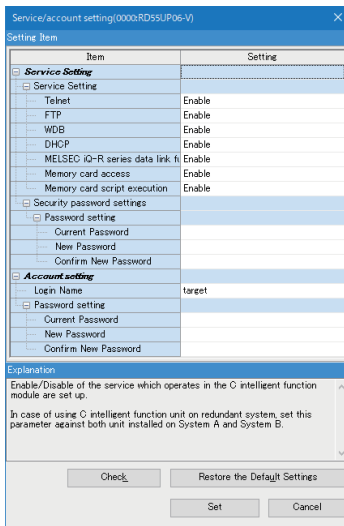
Service/account setting(0000:RD55UP06-V)

Setting Item

| Item | Setting |
|---|---|
| Service Setting | |
| Service Setting | |
| Telnet | Enable |
| FTP | Enable |
| WDB | Enable |
| DHCP | Enable |
| MELSEC iQ-R series data link fu | Enable |
| Memory card access | Enable |
| Memory card script execution | Enable |
| Security password settings | |
| Password setting | |
| Current Password | |
| New Password | |
| Confirm New Password | |
| Account setting | |
| Login Name | target |
| Password setting | |
| Current Password | |
| New Password | |
| Confirm New Password | |

Explanation

Enable/Disable of the service which operates in the C intelligent function module are set up.

In case of using C intelligent function unit on redundant system, set this parameter against both unit installed on System A and System B.

Check

Restore the Default Settings

Set

Cancel